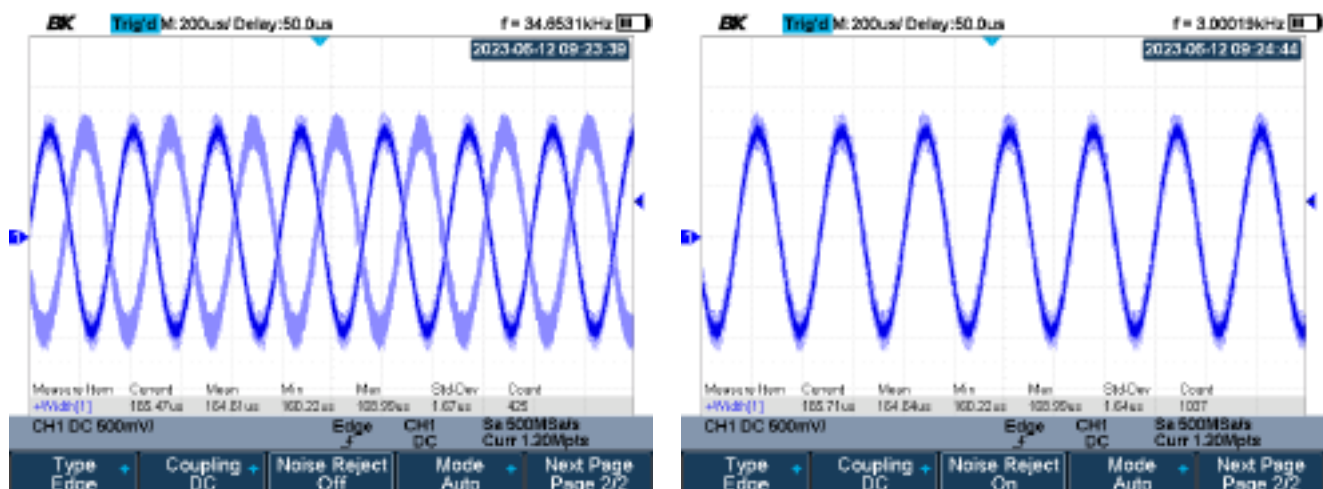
BK Trig'd M:200us/ Delay:50.0us f = 34.6531kHz

2023-06-12 09:23:39

1

| Measure Item | Current | Mean | Min | Max | Std-Dev | Count |
|---|---|---|---|---|---|---|
| +Width[1] | 165.47us | 164.61us | 160.22us | 168.95us | 1.67us | 425 |

CH1 DC 500mV/ Edge CH1 DC Sa 500MSa/s Curr 1.20Mpts

Type Edge | Coupling DC | Noise Reject Off | Mode Auto | Next Page Page 2/2

BK Trig'd M:200us/ Delay:50.0us f = 3.00019kHz

2023-06-12 09:24:44

1

| Measure Item | Current | Mean | Min | Max | Std-Dev | Count |
|---|---|---|---|---|---|---|
| +Width[1] | 165.71us | 164.64us | 160.22us | 168.95us | 1.64us | 1007 |

CH1 DC 500mV/ Edge CH1 DC Sa 500MSa/s Curr 1.20Mpts

Type Edge | Coupling DC | Noise Reject On | Mode Auto | Next Page Page 2/2